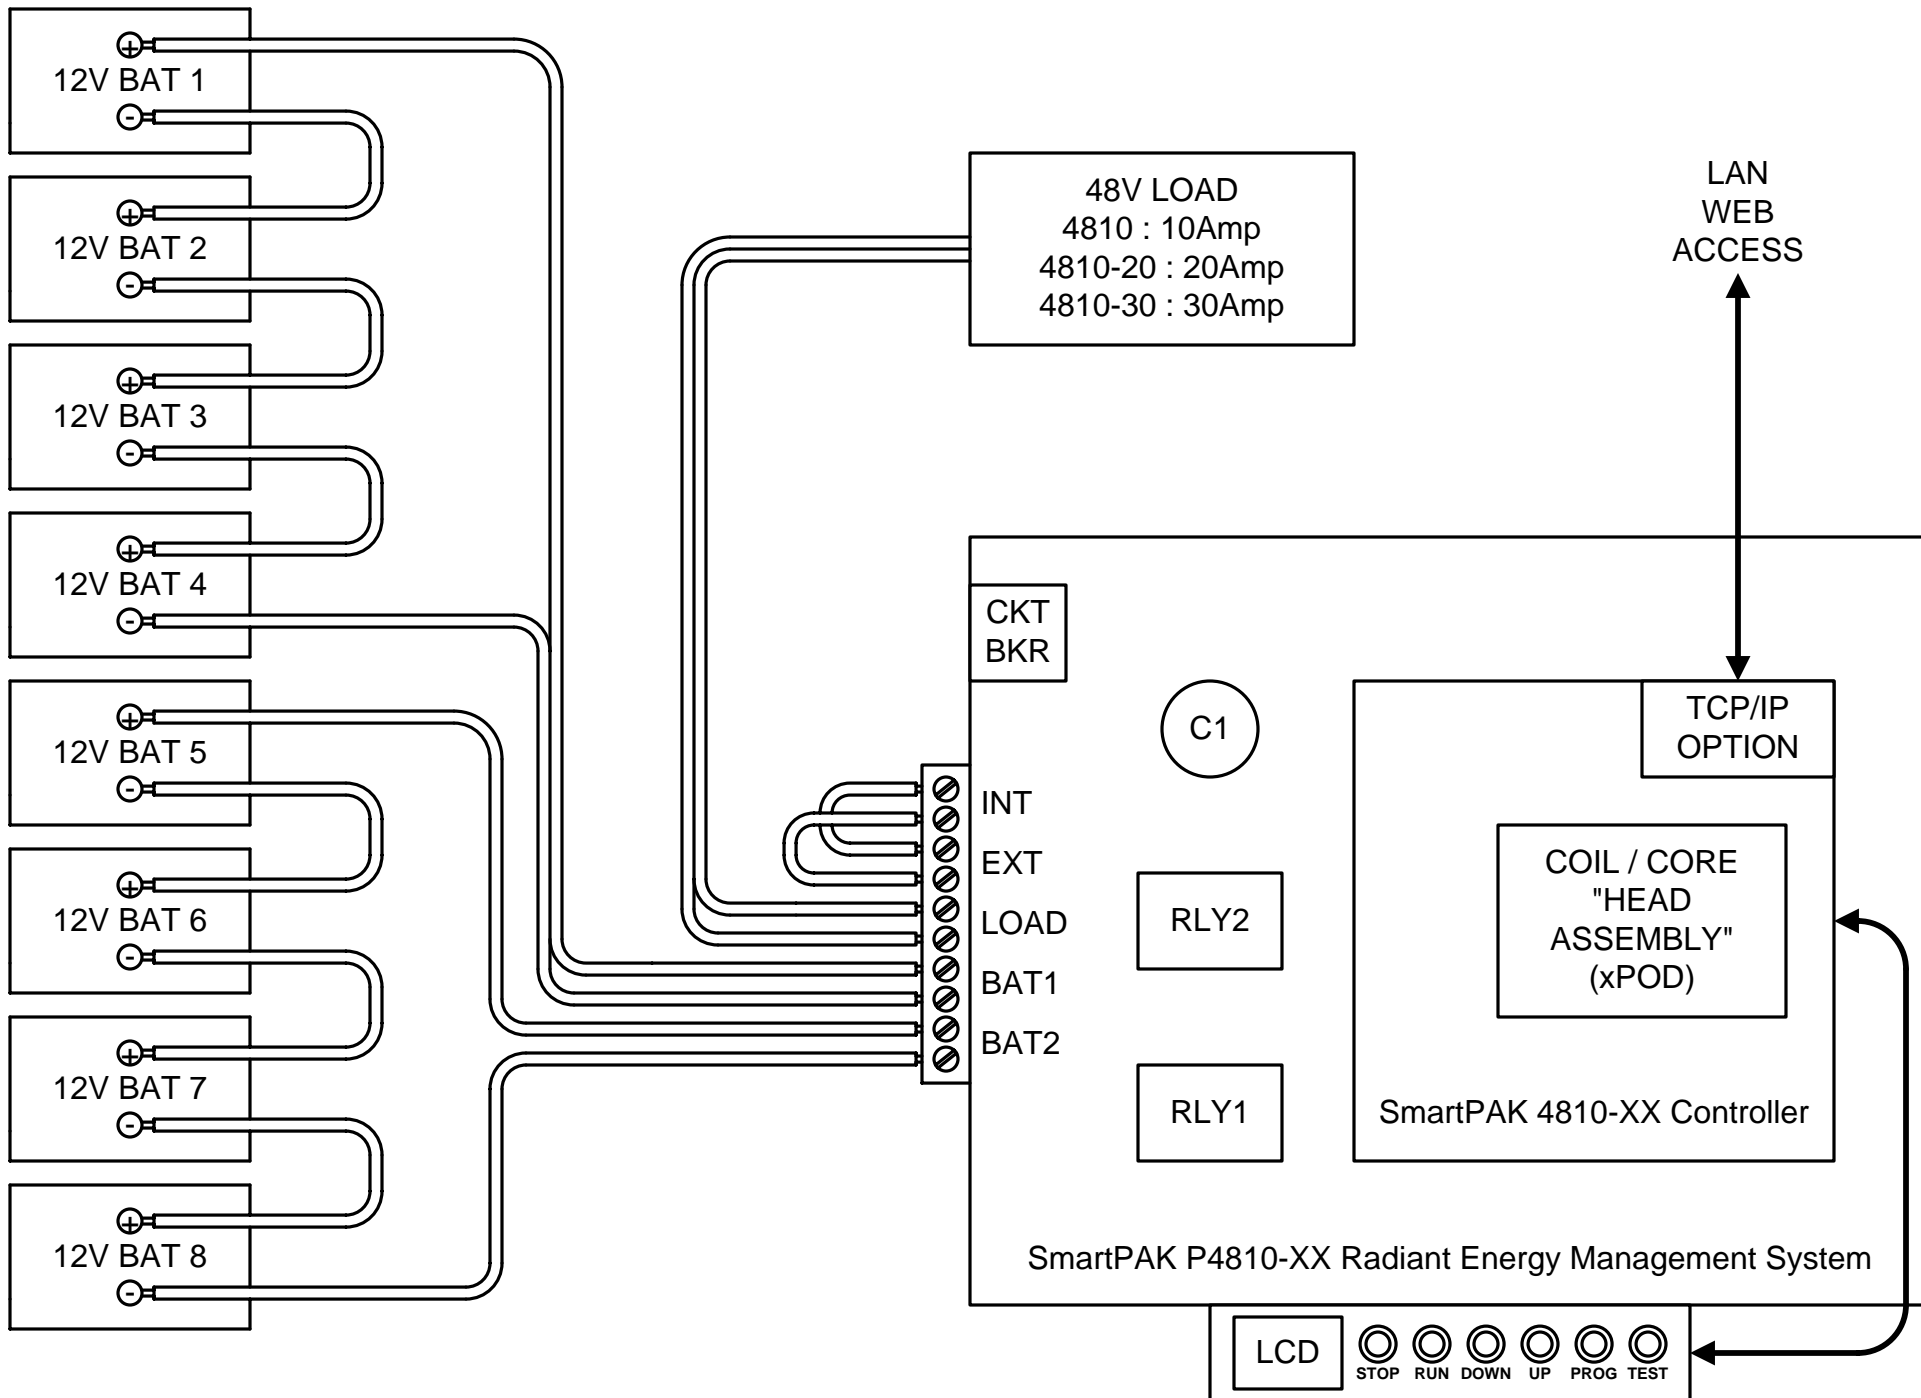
12V BAT 1

12V BAT 2

12V BAT 3

12V BAT 4

12V BAT 5

12V BAT 6

12V BAT 7

12V BAT 8

48V LOAD
4810 : 10Amp
4810-20 : 20Amp
4810-30 : 30Amp

LAN
WEB
ACCESS

CKT
BKR

C1

TCP/IP
OPTION

INT
EXT
LOAD
BAT1
BAT2

RLY2

RLY1

COIL / CORE
"HEAD
ASSEMBLY"
(xPOD)

SmartPAK 4810-XX Controller

SmartPAK P4810-XX Radiant Energy Management System

LCD

STOP RUN DOWN UP PROG TEST